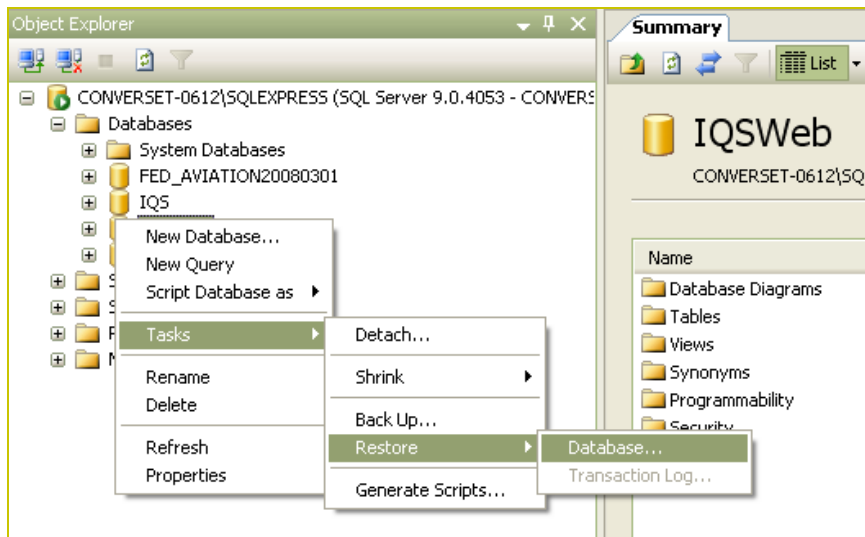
Object Explorer

CONVERSET-0612\SQLEXPRESS (SQL Server 9.0.4053 - CONVERS
Databases
System Databases
FED_AVIATION20080301
IQS
S
S
R
M

New Database...
New Query
Script Database as
Tasks
Rename
Delete
Refresh
Properties

Detach...
Shrink
Back Up...
Restore
Generate Scripts...

Database...
Transaction Log...

Summary
List

IQSWeb
CONVERSET-0612\SQ

Name
Database Diagrams
Tables
Views
Synonyms
Programmability
Security